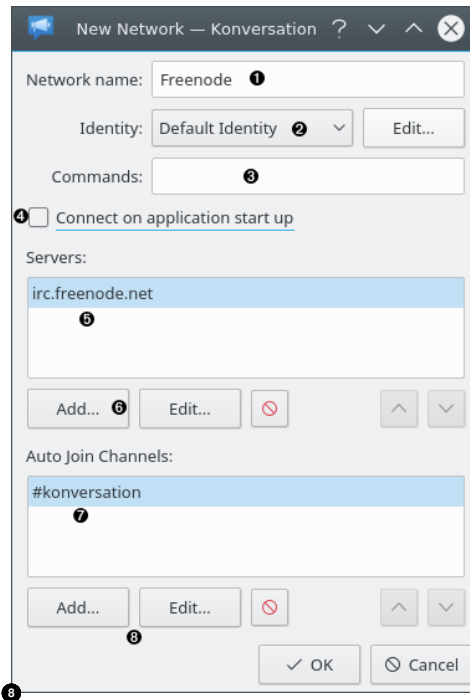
New Network — Konversation ? ✕

Network name: Freenode ❶

Identity: Default Identity ❷ Edit...

Commands: ❸

❹ Connect on application start up

Servers:

irc.freenode.net

❺

Add... ❻ Edit...

Auto Join Channels:

#konversation

❼

Add... Edit...

❽

✓ OK Cancel

❽